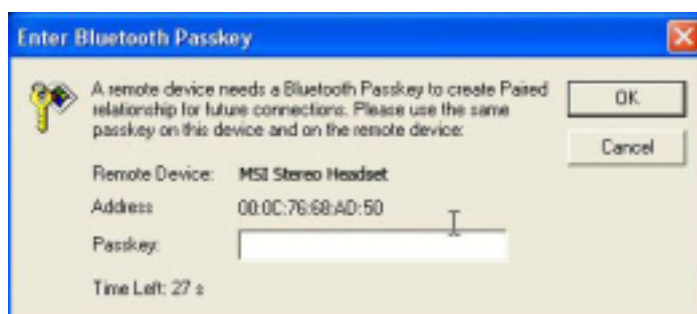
Enter Bluetooth Passkey

A remote device needs a Bluetooth Passkey to create Paired relationship for future connections. Please use the same passkey on this device and on the remote device:

OK

Cancel

Remote Device: MSI Stereo Headset

Address 00:0C:76:68:AD:50

Passkey:

Time Left: 27 s